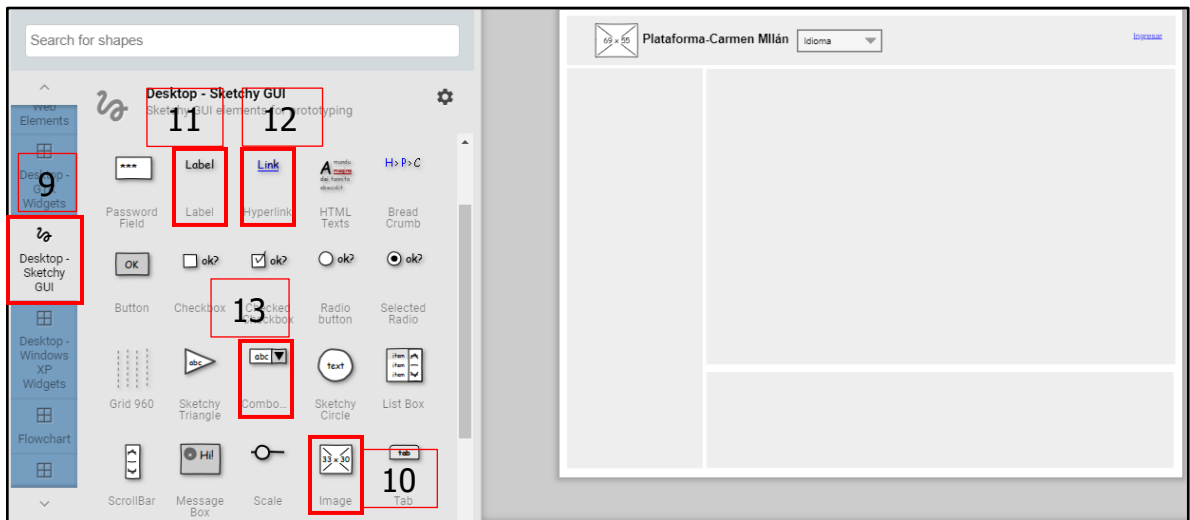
Search for shapes

Web Elements

Desktop - GUI Widgets

9

Desktop - Sketchy GUI

Desktop - Windows XP Widgets

Flowchart

Desktop - Sketchy GUI
Sketchy GUI elements for prototyping

11

12

***
Password Field

Label
Label

Link
Hyperlink

HTML Texts

H > P > C
Bread Crumb

OK
Button

ok?
Checkbox

ok?
Checked Checkbox

13

ok?
Radio button

ok?
Selected Radio

Grid 960

abc
Sketchy Triangle

abc
Combo...

text
Sketchy Circle

item
item
item
List Box

ScrollBar

Hi!
Message Box

Scale

33 × 30
Image

tab
Tab

10

69 × 55
Plataforma-Carmen MIlán
Idioma
Ingresar